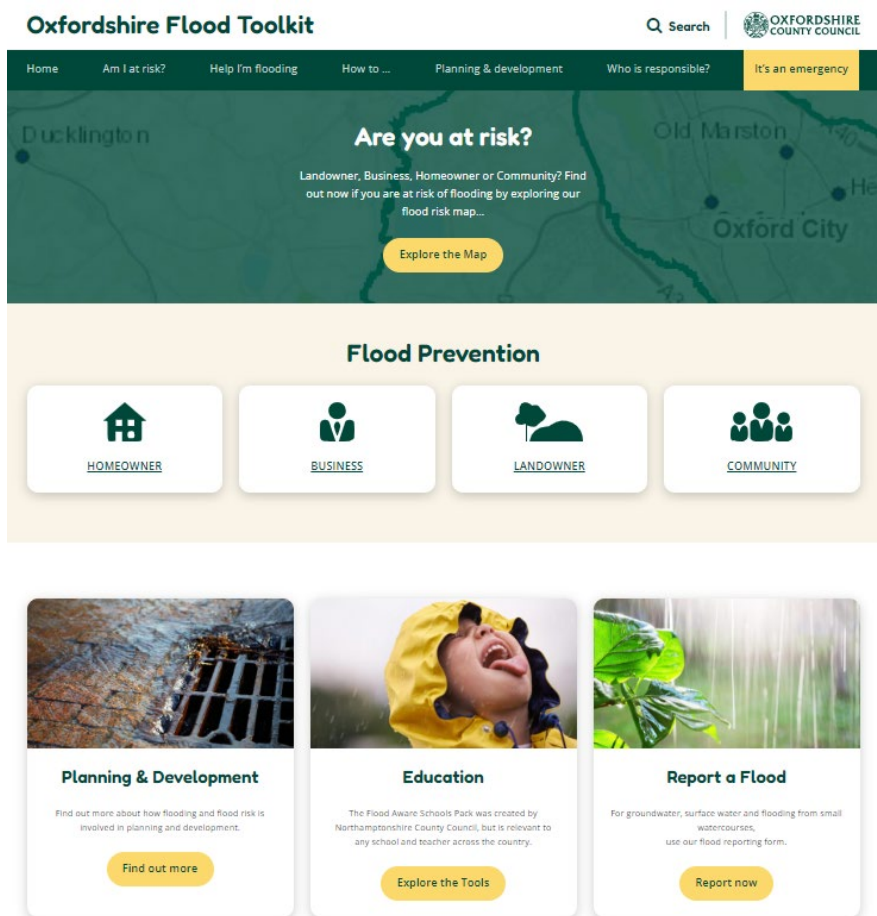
Oxfordshire Flood Toolkit

Search

OXFORDSHIRE COUNTY COUNCIL

Home | Am I at risk? | Help I'm flooding | How to ... | Planning & development | Who is responsible? | It's an emergency

Ducklington

Old Marston

He

Oxford City

Are you at risk?

Landowner, Business, Homeowner or Community? Find out now if you are at risk of flooding by exploring our flood risk map...

Explore the Map

Flood Prevention

HOMEOWNER

BUSINESS

LANDOWNER

COMMUNITY

Planning & Development

Find out more about how flooding and flood risk is involved in planning and development.

Find out more

Education

The Flood Aware Schools Pack was created by Northamptonshire County Council, but is relevant to any school and teacher across the country.

Explore the Tools

Report a Flood

For groundwater, surface water and flooding from small watercourses, use our flood reporting form.

Report now